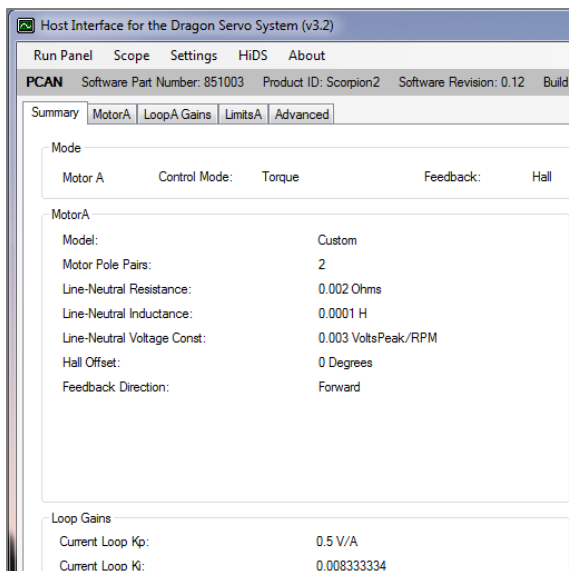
Host Interface for the Dragon Servo System (v3.2)

Run Panel Scope Settings HiDS About

PCAN Software Part Number: 851003 Product ID: Scorpion2 Software Revision: 0.12 Build

Summary | MotorA | LoopA Gains | LimitsA | Advanced

Mode

Motor A Control Mode: Torque Feedback: Hall

MotorA

| | |
|---|---|
| Model: | Custom |
| Motor Pole Pairs: | 2 |
| Line-Neutral Resistance: | 0.002 Ohms |
| Line-Neutral Inductance: | 0.0001 H |
| Line-Neutral Voltage Const: | 0.003 VoltsPeak/RPM |
| Hall Offset: | 0 Degrees |
| Feedback Direction: | Forward |

Loop Gains

| | |
|---|---|
| Current Loop Kp: | 0.5 V/A |
| Current Loop Ki: | 0.008333334 |